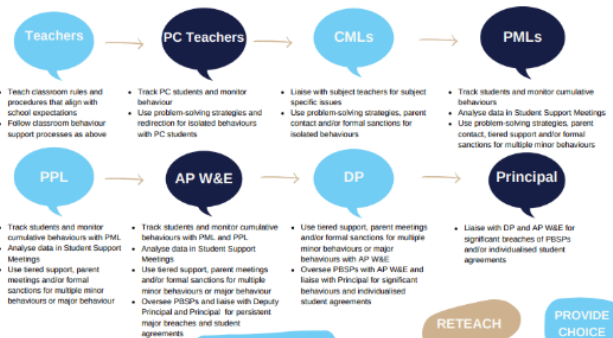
Teachers

- Teach classroom rules and procedures that align with school expectations
- Follow classroom behaviour support processes as above

PC Teachers

- Track PC students and monitor behaviour
- Use problem-solving strategies and redirection for isolated behaviours with PC students

CMLs

- Liaise with subject teachers for subject specific issues
- Use problem-solving strategies, parent contact and/or formal sanctions for isolated behaviours

PMLs

- Track students and monitor cumulative behaviours
- Analyse data in Student Support Meetings
- Use problem-solving strategies, parent contact, tiered support and/or formal sanctions for multiple minor behaviours

PPL

- Track students and monitor cumulative behaviours with PML
- Analyse data in Student Support Meetings
- Use tiered support, parent meetings and/or formal sanctions for multiple minor behaviours or major behaviour

AP W&E

- Track students and monitor cumulative behaviours with PML and PPL
- Analyse data in Student Support Meetings
- Use tiered support, parent meetings and/or formal sanctions for multiple minor behaviours or major behaviour
- Oversee PBSPs and liaise with Deputy Principal and Principal for persistent major breaches and student agreements

DP

- Use tiered support, parent meetings and/or formal sanctions for multiple minor behaviours or major behaviours with AP W&E
- Oversee PBSPs with AP W&E and liaise with Principal for significant behaviours and individualised student agreements

Principal

- Liaise with DP and AP W&E for significant breaches of PBSPs and/or individualised student agreements

RETEACH

PROVIDE CHOICE